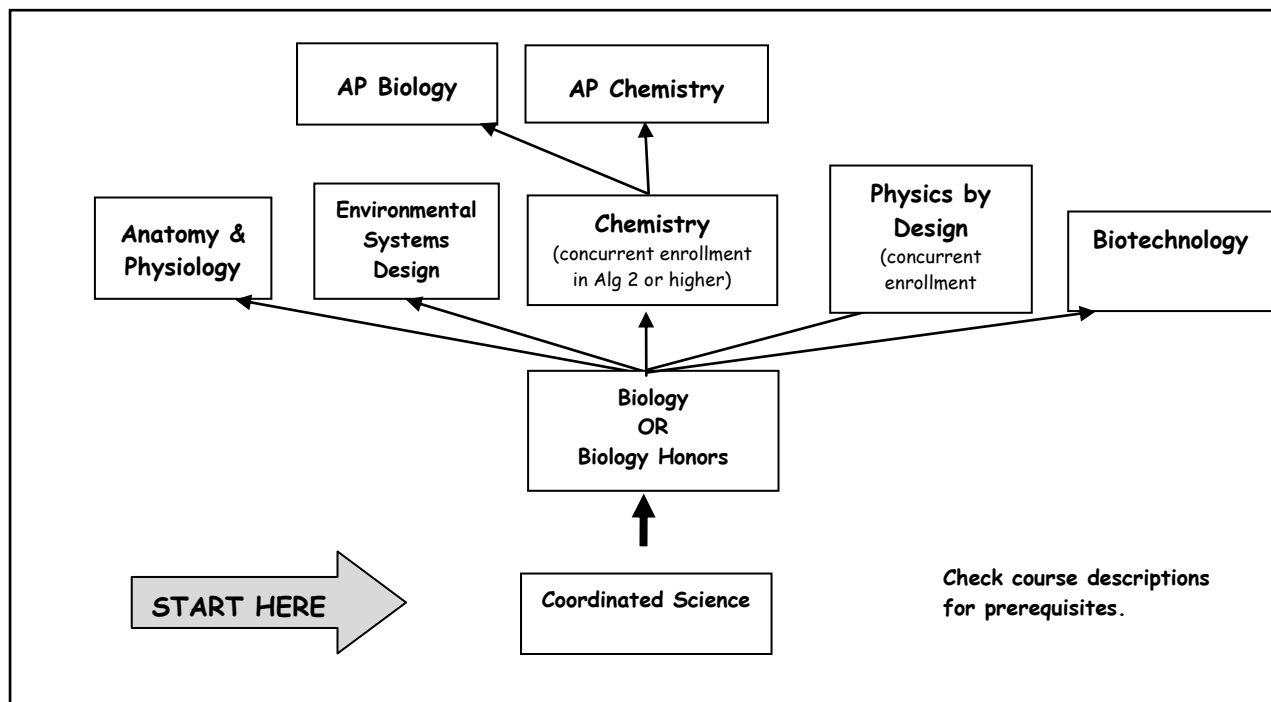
AP Biology

AP Chemistry

Anatomy & Physiology

Environmental Systems Design

Chemistry
(concurrent enrollment in Alg 2 or higher)

Physics by Design
(concurrent enrollment

Biotechnology

Biology
OR
Biology Honors

START HERE

Coordinated Science

Check course descriptions for prerequisites.